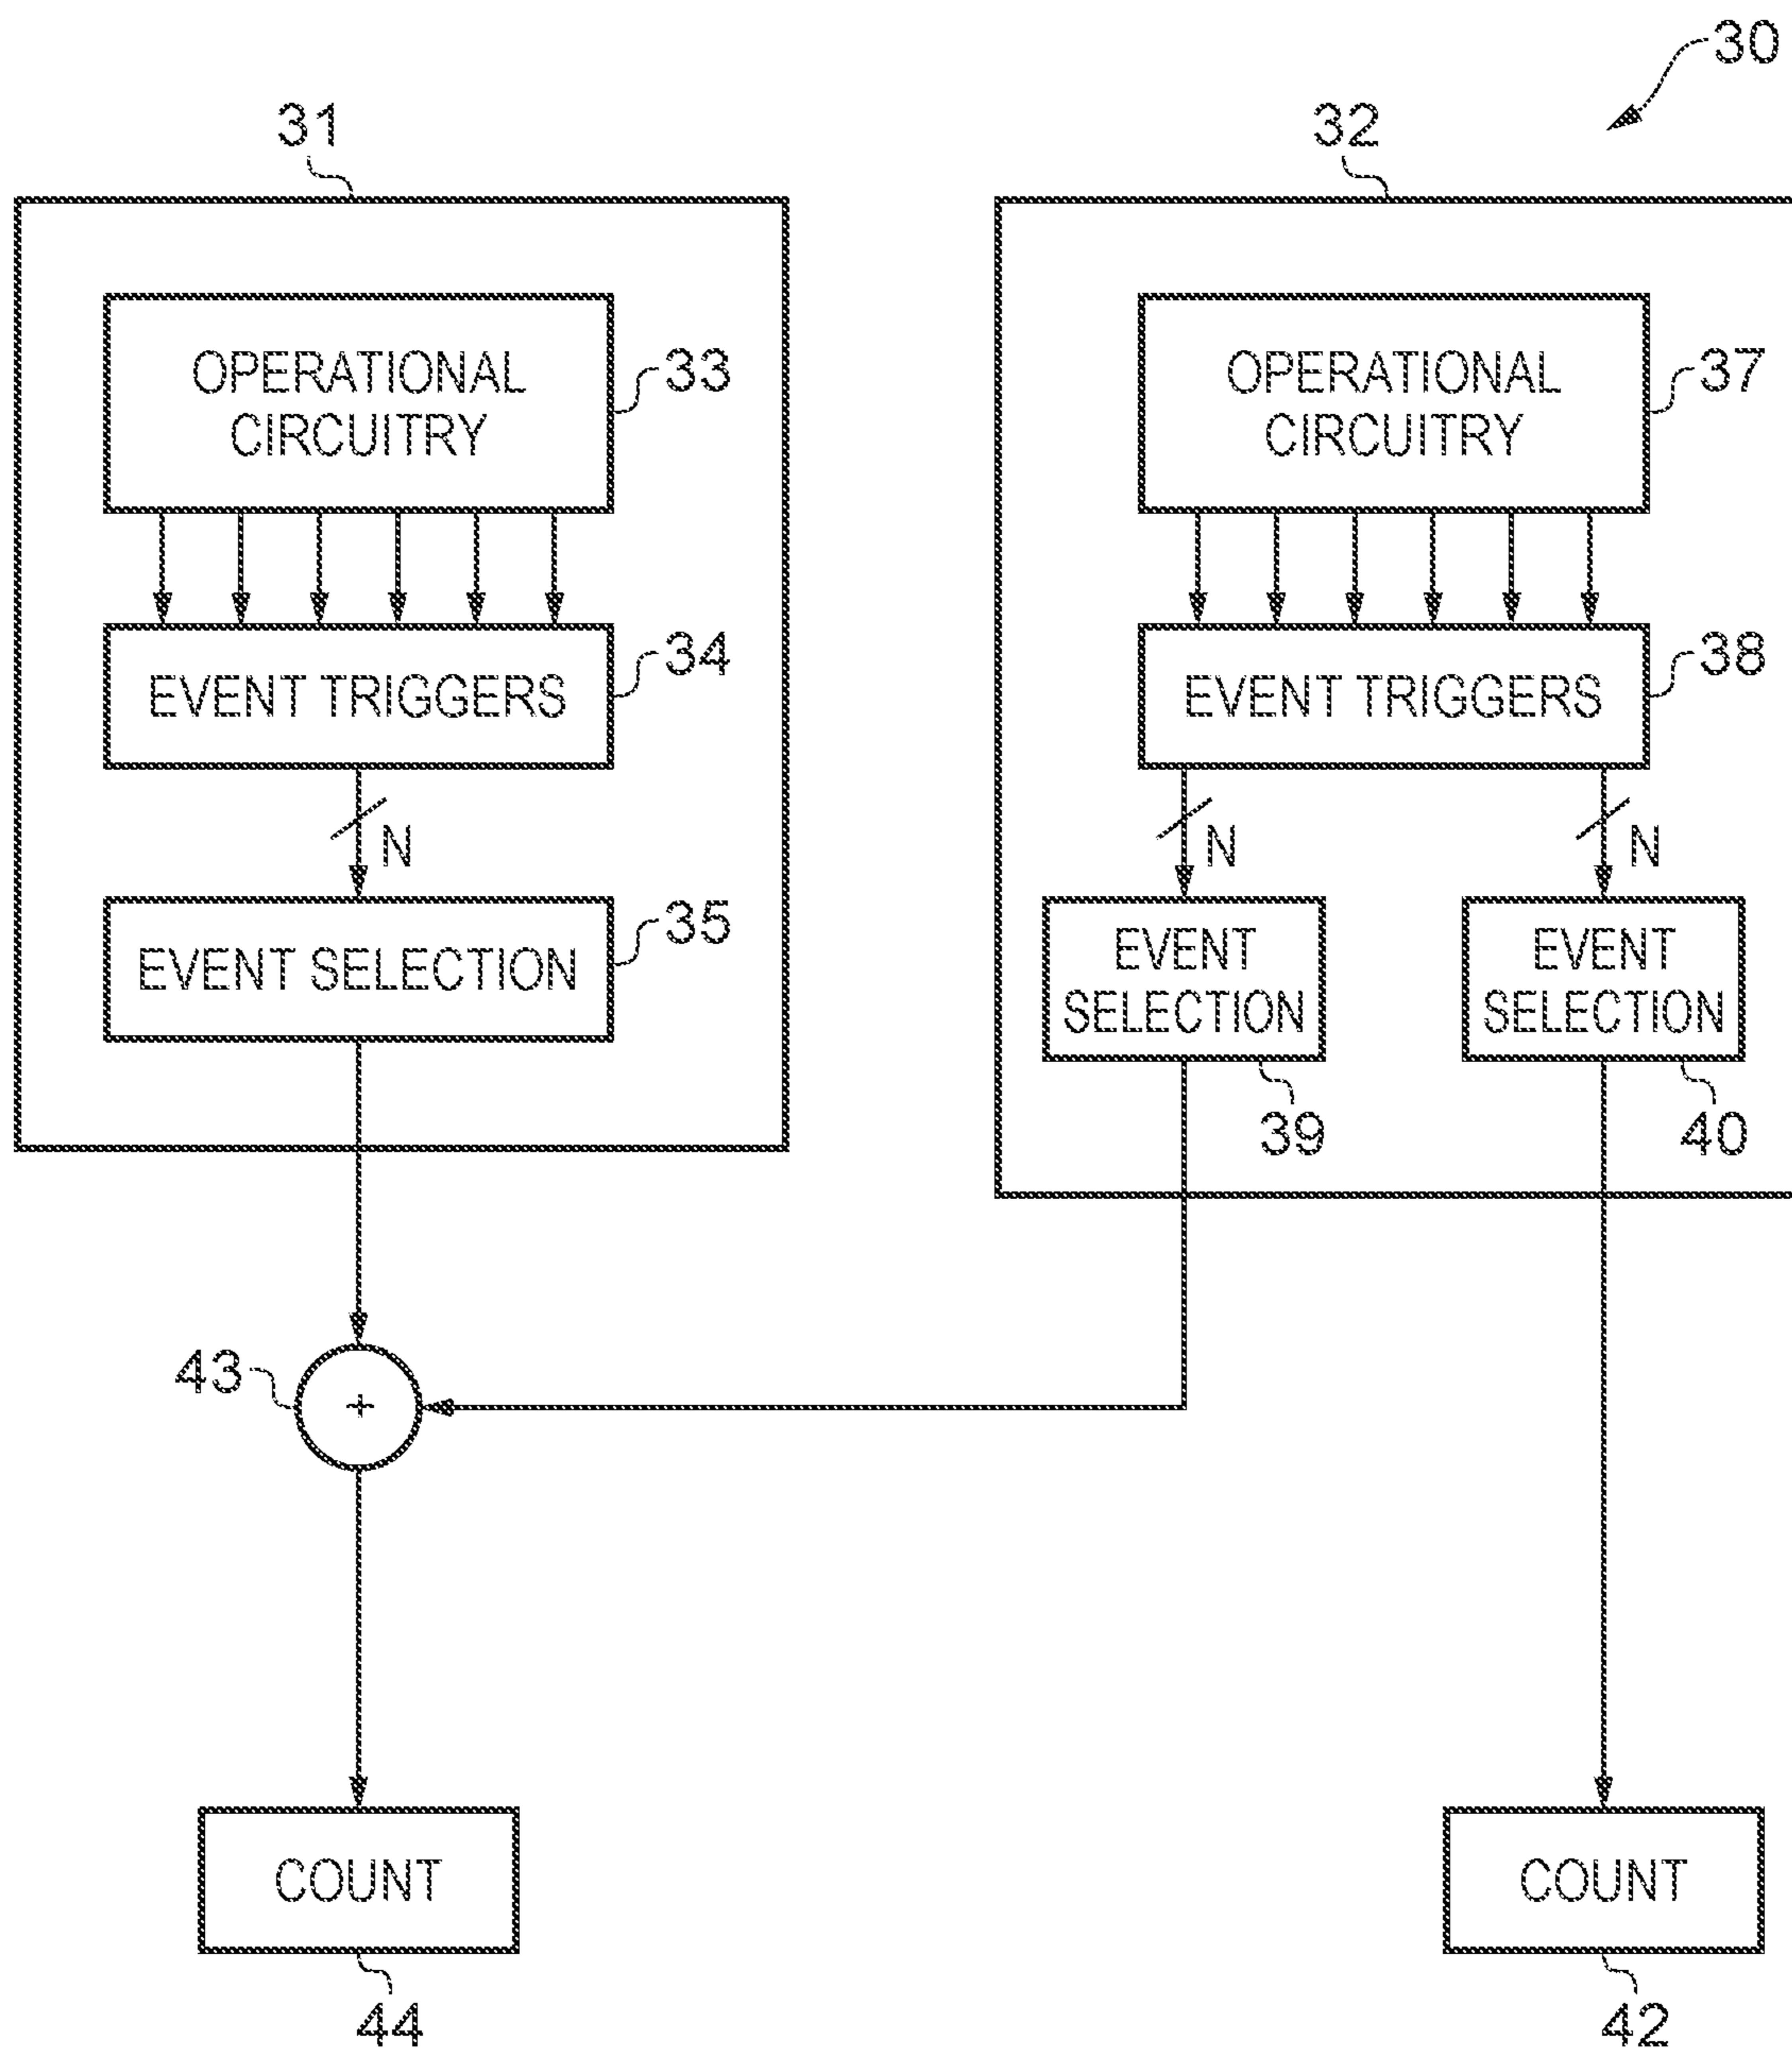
30

31

32

OPERATIONAL CIRCUITRY

33

EVENT TRIGGERS

34

N

EVENT SELECTION

35

OPERATIONAL CIRCUITRY

37

EVENT TRIGGERS

38

N

N

EVENT SELECTION

EVENT SELECTION

39

40

43

+

COUNT

44

COUNT

42